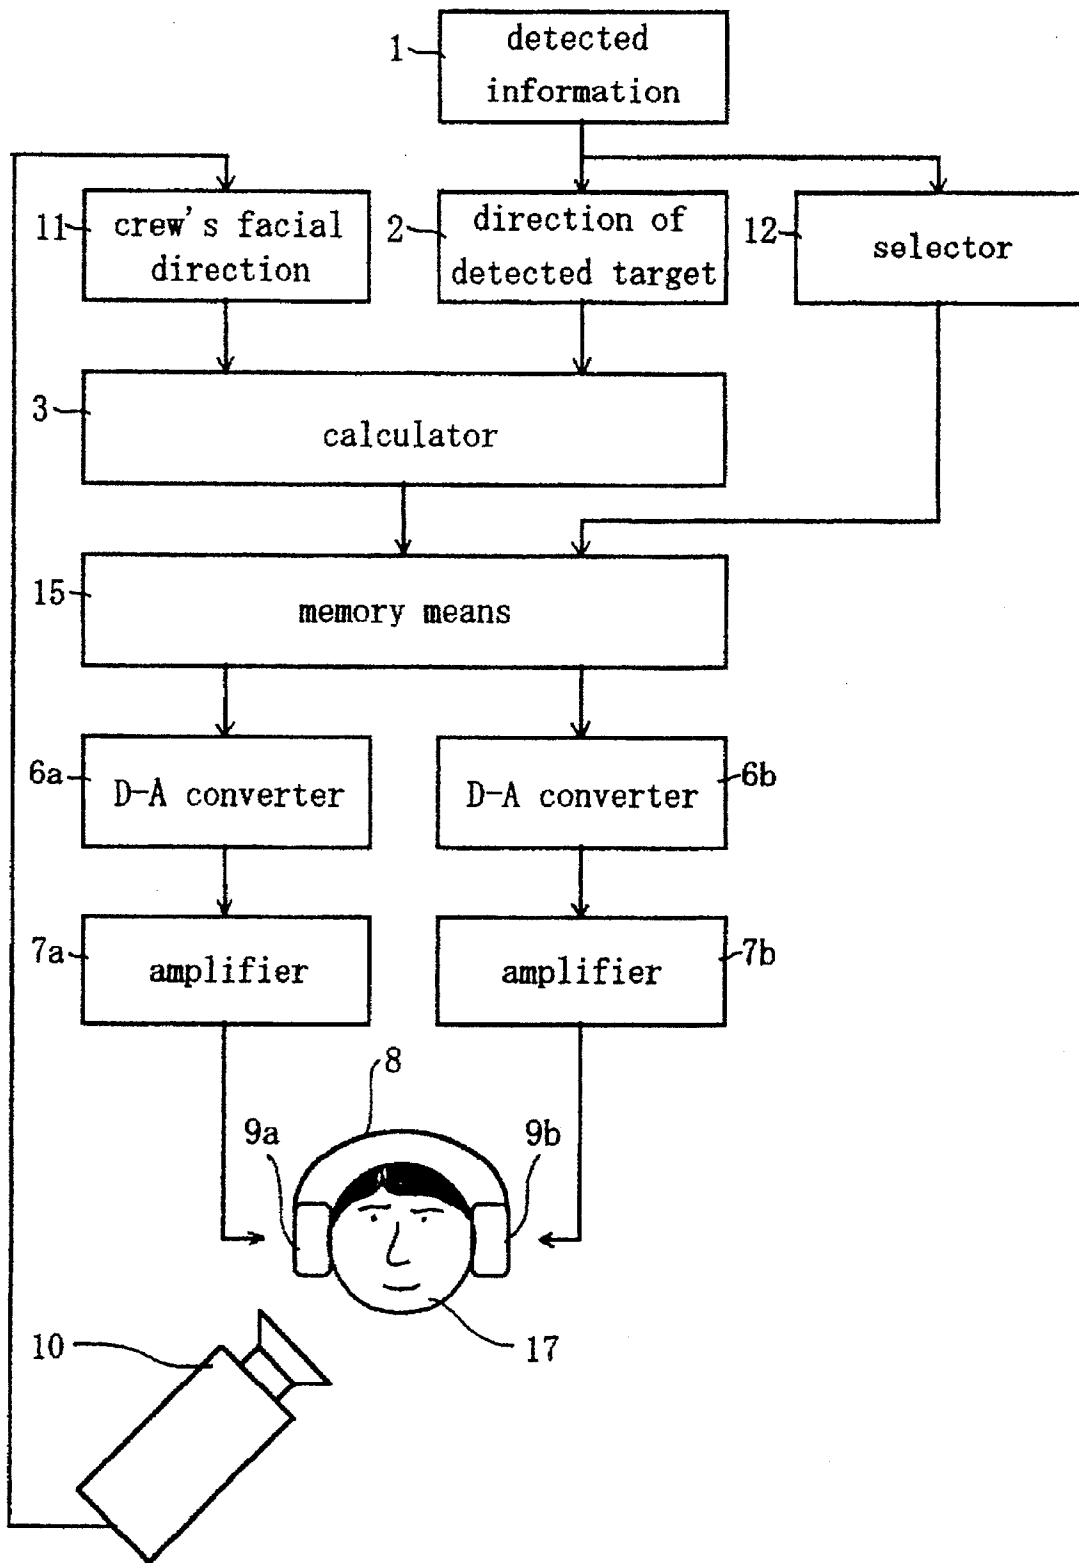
1 detected information

11 crew's facial direction

2 direction of detected target

12 selector

3 calculator

15 memory means

6a D-A converter

D-A converter 6b

7a amplifier

amplifier 7b

8

9a

9b

10

17